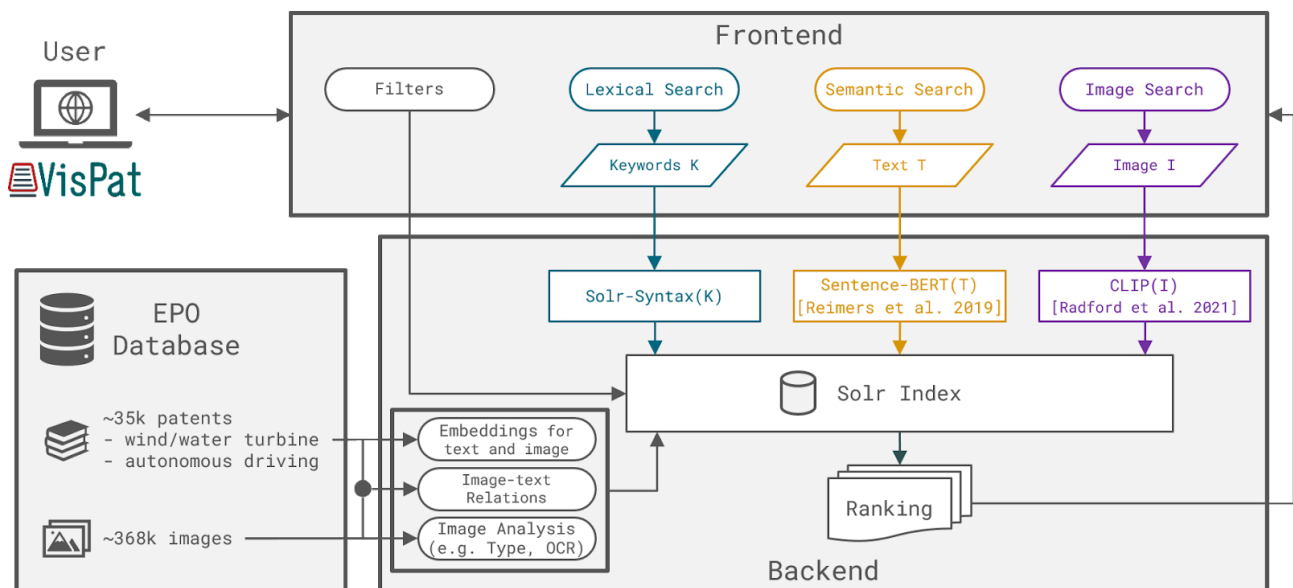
User

VisPat

Frontend

Filters

Lexical Search

Semantic Search

Image Search

Keywords K

Text T

Image I

Solr-Syntax(K)

Sentence-BERT(T) [Reimers et al. 2019]

CLIP(I) [Radford et al. 2021]

EPO Database

~35k patents
- wind/water turbine
- autonomous driving

~368k images

Embeddings for text and image

Image-text Relations

Image Analysis (e.g. Type, OCR)

Solr Index

Ranking

Backend